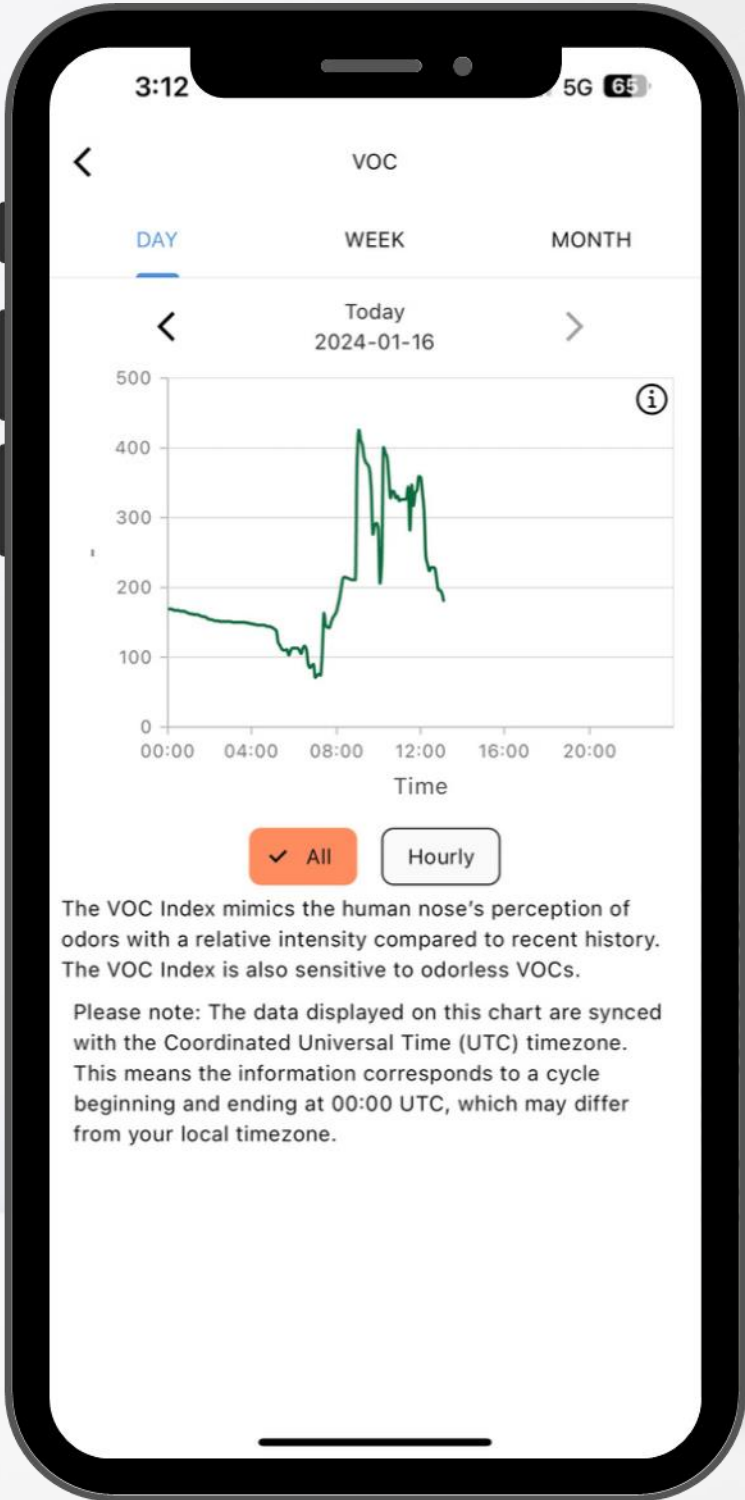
3:12

5G 65

VOC

DAY

WEEK

MONTH

Today
2024-01-16

500
400
300
200
100
0

00:00 04:00 08:00 12:00 16:00 20:00

Time

All

Hourly

The VOC Index mimics the human nose's perception of odors with a relative intensity compared to recent history. The VOC Index is also sensitive to odorless VOCs.

Please note: The data displayed on this chart are synced with the Coordinated Universal Time (UTC) timezone. This means the information corresponds to a cycle beginning and ending at 00:00 UTC, which may differ from your local timezone.